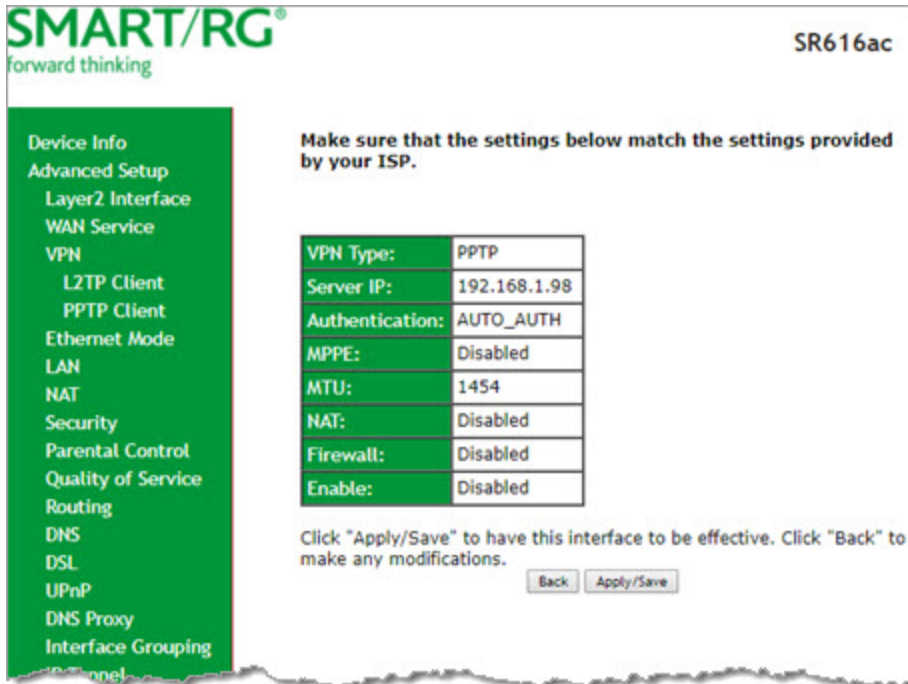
SMART/RG®
forward thinking

SR616ac

Device Info
Advanced Setup
Layer2 Interface
WAN Service
VPN
L2TP Client
PPTP Client
Ethernet Mode
LAN
NAT
Security
Parental Control
Quality of Service
Routing
DNS
DSL
UPnP
DNS Proxy
Interface Grouping
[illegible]

Make sure that the settings below match the settings provided by your ISP.

| VPN Type: | PPTP |
|---|---|
| Server IP: | 192.168.1.98 |
| Authentication: | AUTO_AUTH |
| MPPE: | Disabled |
| MTU: | 1454 |
| NAT: | Disabled |
| Firewall: | Disabled |
| Enable: | Disabled |

Click "Apply/Save" to have this interface to be effective. Click "Back" to make any modifications.

Back Apply/Save